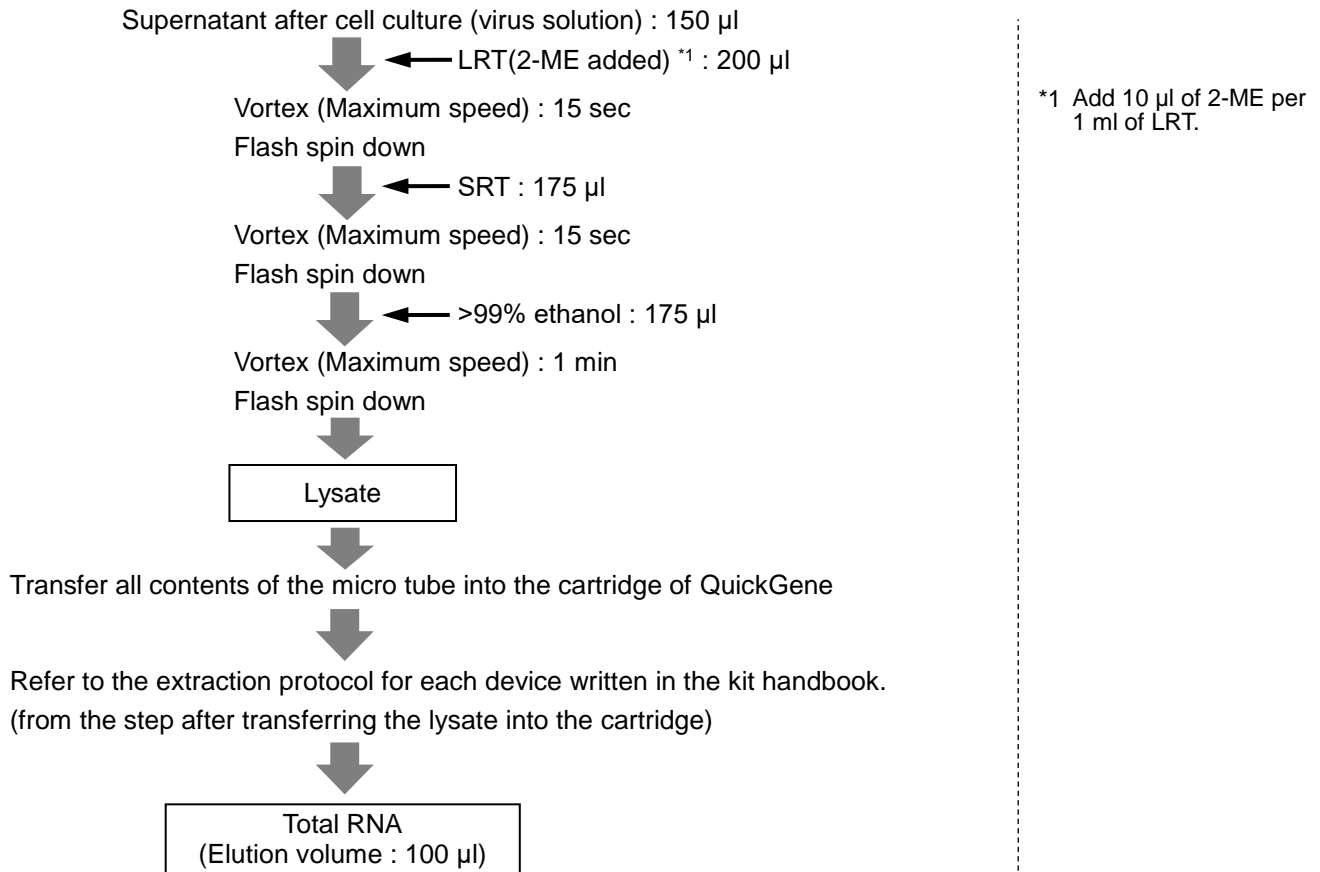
Supernatant after cell culture (virus solution) : 150 µl

LRT(2-ME added) $^{*1}$ : 200 µl

Vortex (Maximum speed) : 15 sec

Flash spin down

SRT : 175 µl

Vortex (Maximum speed) : 15 sec

Flash spin down

>99% ethanol : 175 µl

Vortex (Maximum speed) : 1 min

Flash spin down

Lysate

Transfer all contents of the micro tube into the cartridge of QuickGene

Refer to the extraction protocol for each device written in the kit handbook.
(from the step after transferring the lysate into the cartridge)

Total RNA
(Elution volume : 100 µl)

*1 Add 10 µl of 2-ME per 1 ml of LRT.